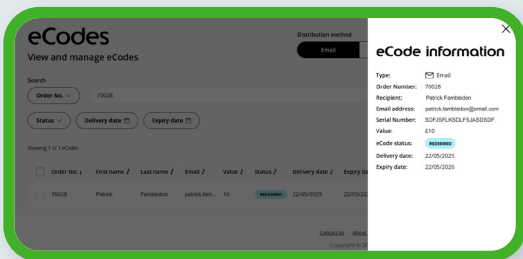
eCodes
View and manage eCodes

Distribution method
Email

Search
Order No.
79028

Status
Delivery date
Expiry date

Showing 1 of 1 eCodes

| | Order No. | First name | Last name | Email | Value | Status | Delivery date | Expiry da |
|---|---|---|---|---|---|---|---|---|
| | 79028 | Patrick | Pambledon | patrick.fam... | 10 | REDEEMED | 22/05/2025 | 22/05/20 |

Contact Us About
Copyright ©

×
eCode information

Type: Email
Order Number: 79028
Recipient: Patrick Pambledon
Email address: patrick.fambledon@email.com
Serial Number: SDFJSFLKSDLFSJASDSDF
Value: £10
eCode status: REDEEMED
Delivery date: 22/05/2025
Expiry date: 22/05/2025